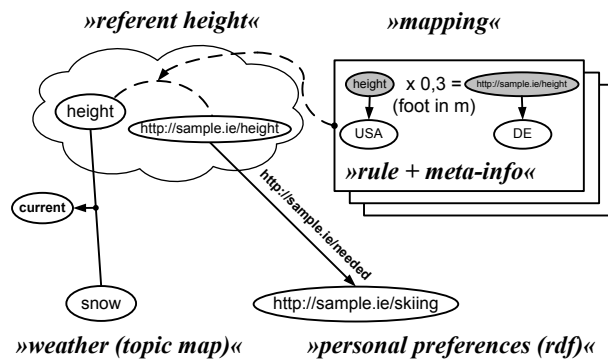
»referent height«

»mapping«

height

http://sample.ie/height

height x 0,3 = http://sample.ie/height
(foot in m)

USA

DE

»rule + meta-info«

current

http://sample.ie/needed

snow

http://sample.ie/skiing

»weather (topic map)«

»personal preferences (rdf)«